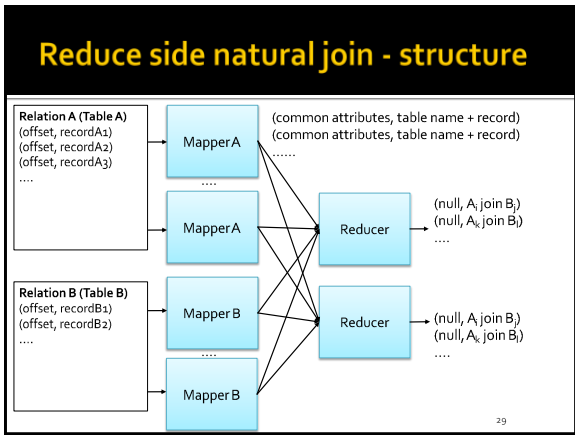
Reduce side natural join - structure

Relation A (Table A)
(offset, recordA1)
(offset, recordA2)
(offset, recordA3)
….

Mapper A
….
Mapper A

(common attributes, table name + record)
(common attributes, table name + record)
……

Relation B (Table B)
(offset, recordB1)
(offset, recordB2)
….

Mapper B
….
Mapper B

Reducer
(null, $A_i$ join $B_j$)
(null, $A_k$ join $B_l$)
….

Reducer
(null, $A_i$ join $B_j$)
(null, $A_k$ join $B_l$)
….

29